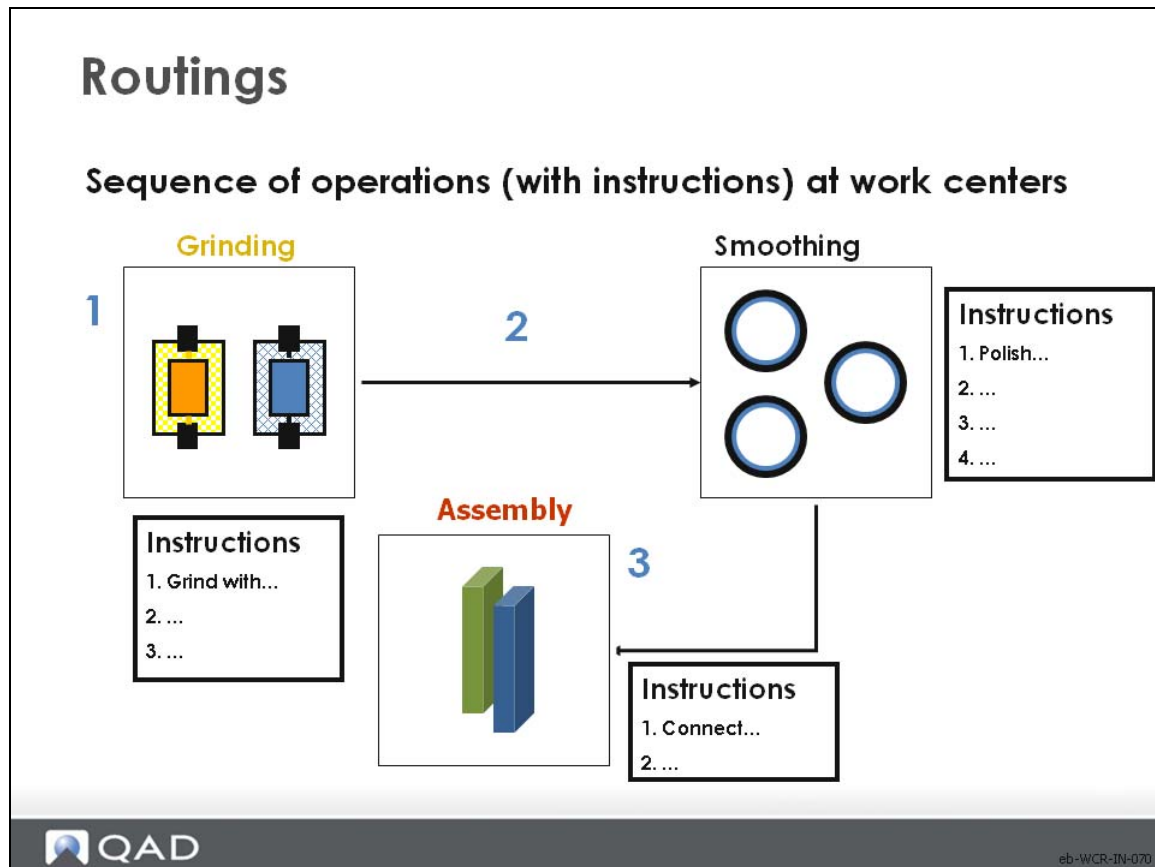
Routings

Sequence of operations (with instructions) at work centers

Grinding

1

2

Smoothing

Instructions
1. Polish...
2. ...
3. ...
4. ...

Instructions
1. Grind with...
2. ...
3. ...

Assembly

3

Instructions
1. Connect...
2. ...

QAD

eb-WCR-IN-070